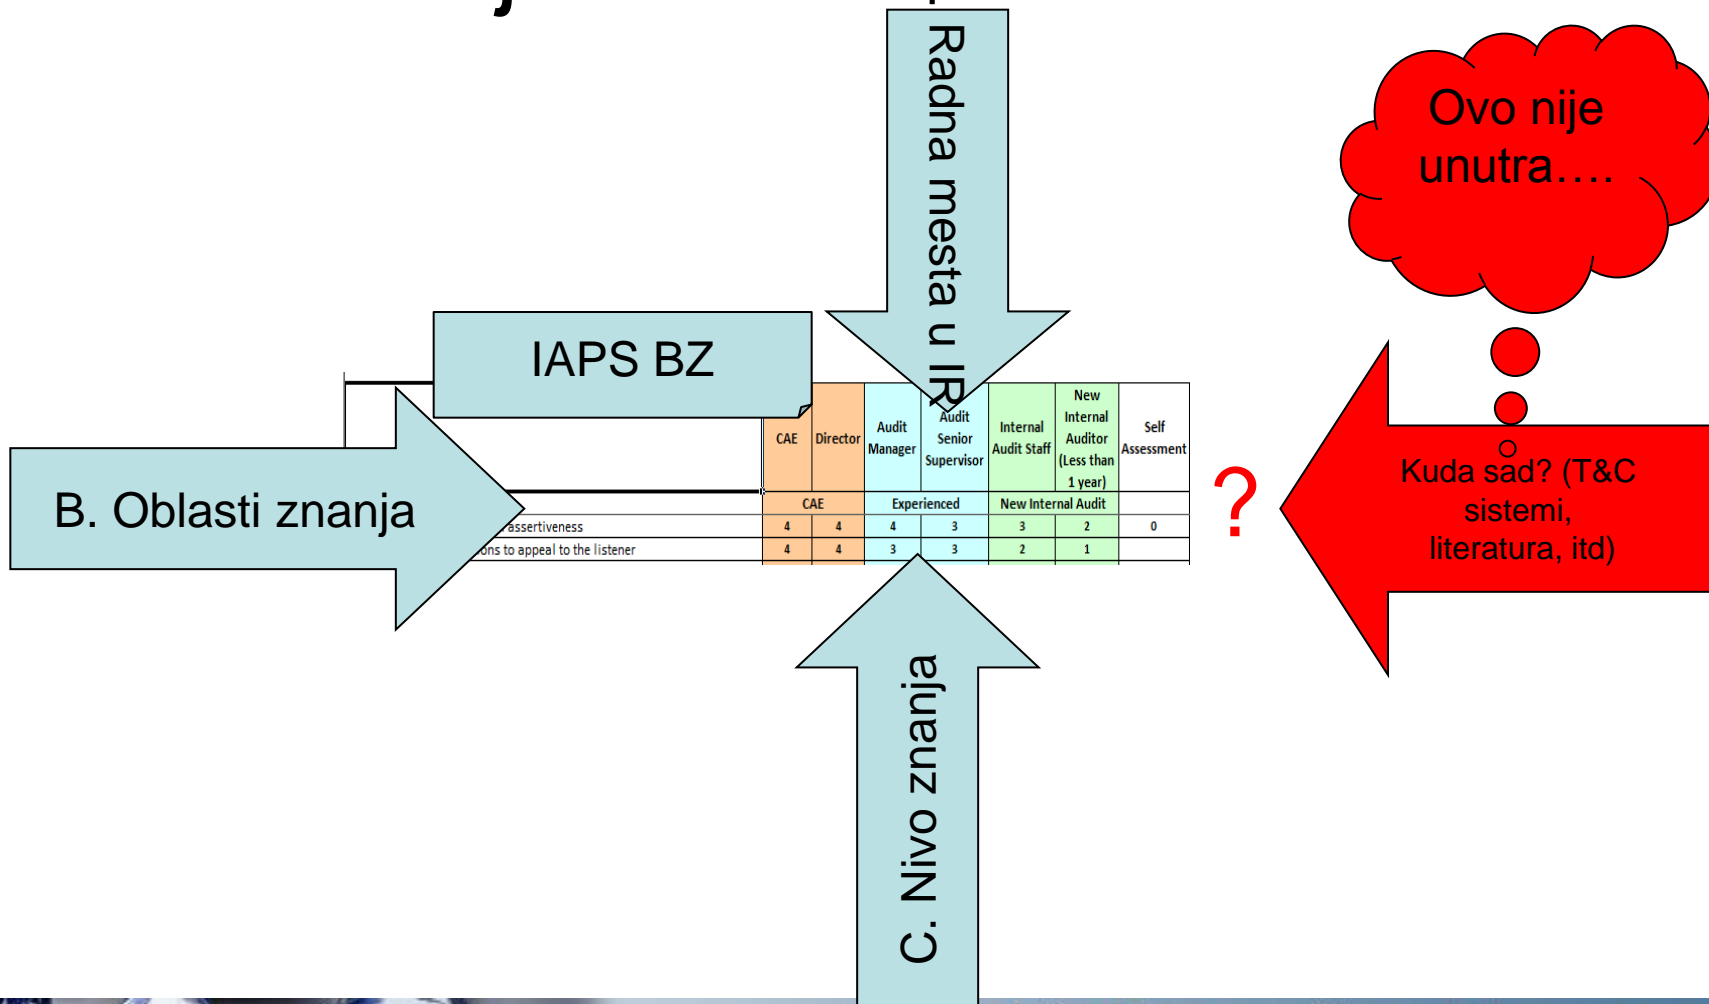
Radna mesta u IR

Ovo nije unutra….

IAPS BZ

B. Oblasti znanja

| | CAE | Director | Audit Manager | Audit Senior Supervisor | Internal Audit Staff | New Internal Auditor (Less than 1 year) | Self Assessment |
|---|---|---|---|---|---|---|---|
| | CAE | | Experienced | | New Internal Audit | | |
| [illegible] assertiveness | 4 | 4 | 4 | 3 | 3 | 2 | 0 |
| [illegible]ons to appeal to the listener | 4 | 4 | 3 | 3 | 2 | 1 | |

?

Kuda sad? (T&C sistemi, literatura, itd)

C. Nivo znanja